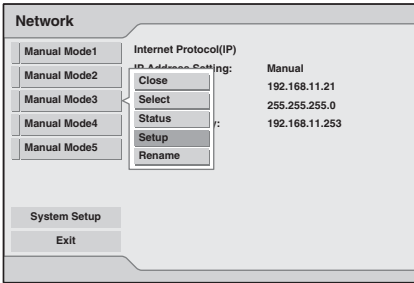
Network

Manual Mode1
Manual Mode2
Manual Mode3
Manual Mode4
Manual Mode5

System Setup
Exit

Internet Protocol(IP)
IP Address Setting: Manual
192.168.11.21
255.255.255.0
y: 192.168.11.253

Close
Select
Status
Setup
Rename